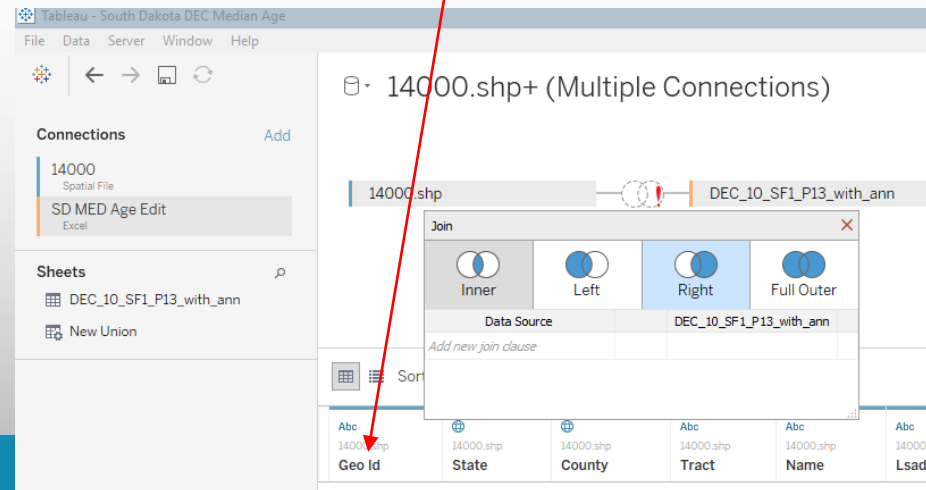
Tableau - South Dakota DEC Median Age

File Data Server Window Help

14000.shp+ (Multiple Connections)

Connections Add

14000
Spatial File

SD MED Age Edit
Excel

Sheets

DEC_10_SF1_P13_with_ann

New Union

14000.shp

DEC_10_SF1_P13_with_ann

Join

Inner Left Right Full Outer

| Data Source | | DEC_10_SF1_P13_with_ann |
|---|---|---|
| Add new join clause | | |

Sort

| Abc 14000.shp Geo Id | 14000.shp State | 14000.shp County | Abc 14000.shp Tract | Abc 14000.shp Name | Abc 14000 Lsad |
|---|---|---|---|---|---|